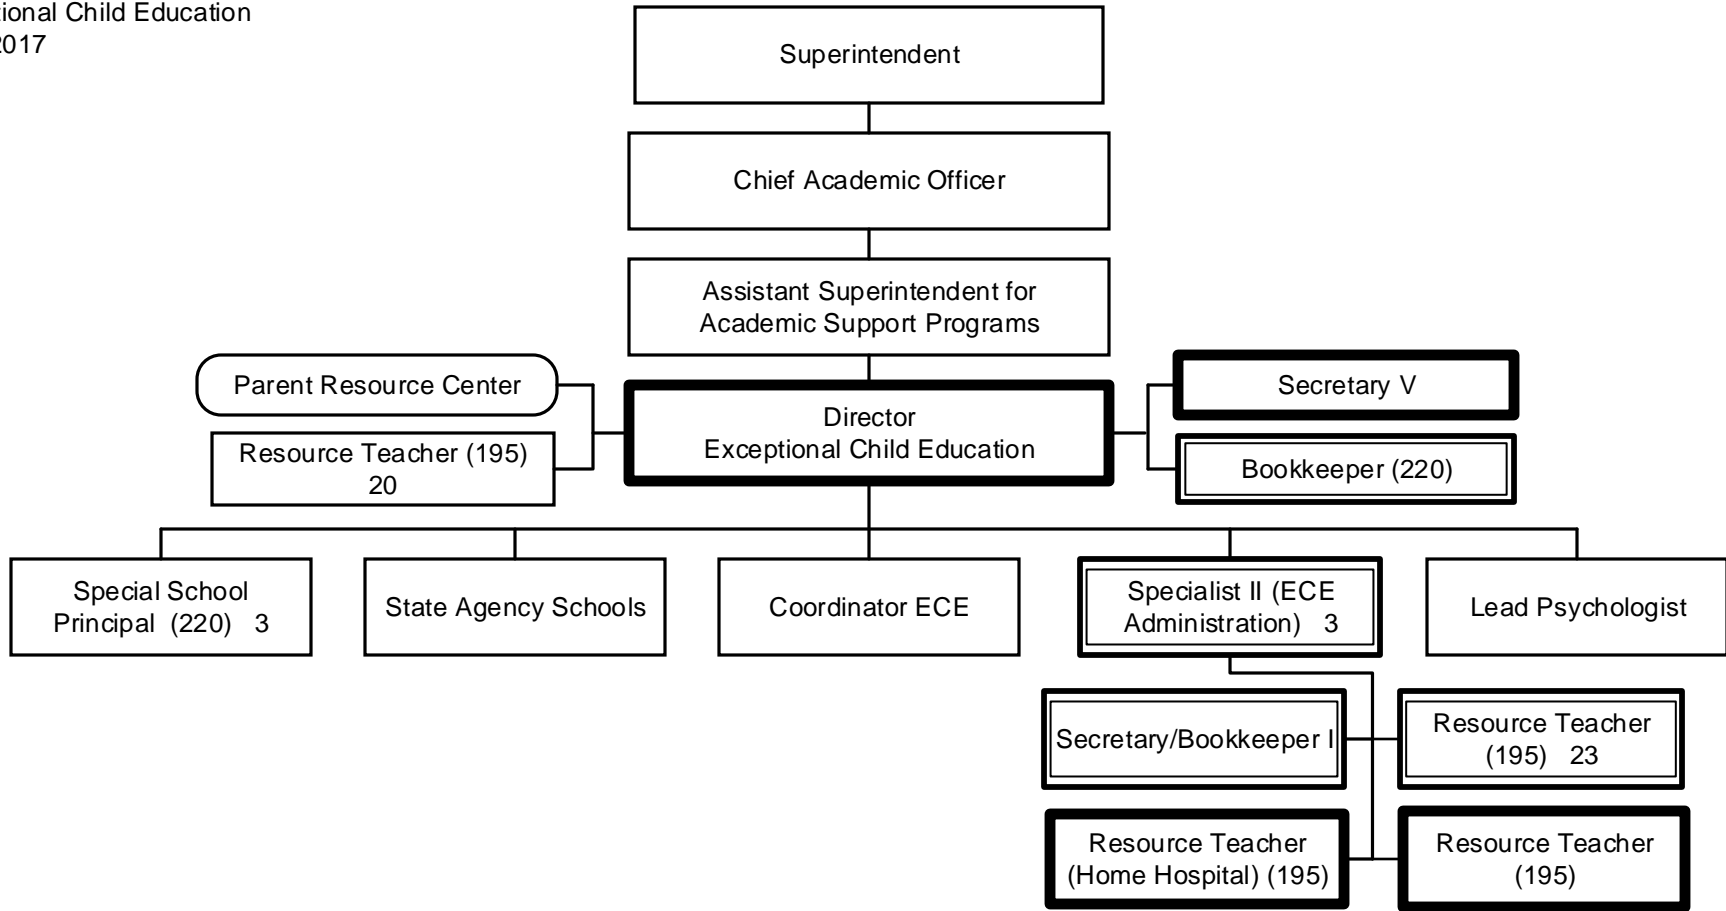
ional Child Education
2017

Superintendent

Chief Academic Officer

Assistant Superintendent for Academic Support Programs

Parent Resource Center

Resource Teacher (195) 20

Director
Exceptional Child Education

Secretary V

Bookkeeper (220)

Special School Principal (220) 3

State Agency Schools

Coordinator ECE

Specialist II (ECE Administration) 3

Lead Psychologist

Secretary/Bookkeeper I

Resource Teacher (195) 23

Resource Teacher (Home Hospital) (195)

Resource Teacher (195)